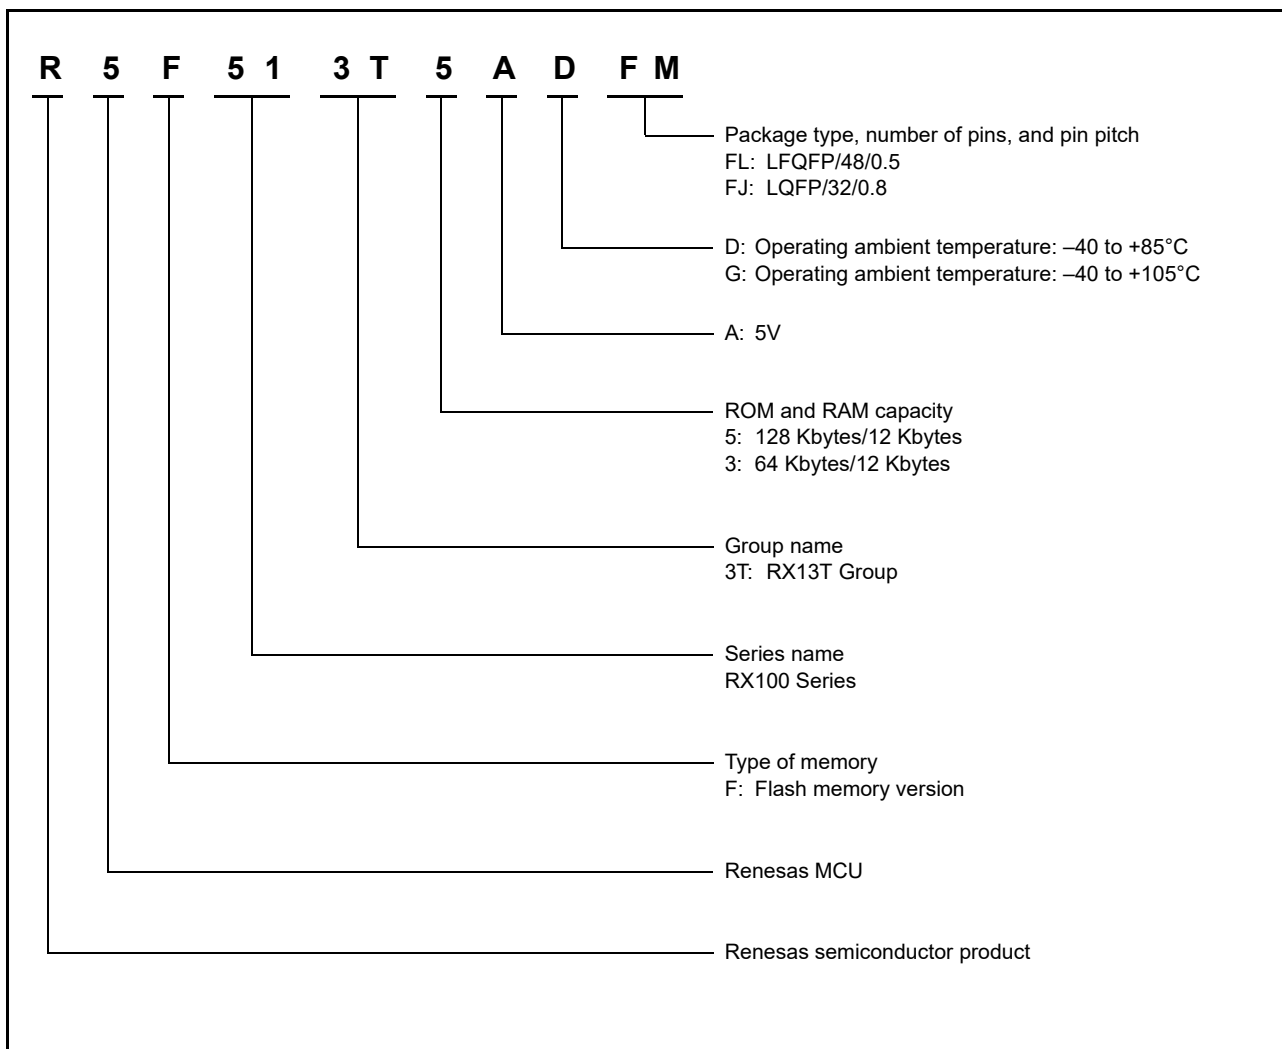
R 5 F 5 1 3 T 5 A D F M

Package type, number of pins, and pin pitch
FL: LFQFP/48/0.5
FJ: LQFP/32/0.8

D: Operating ambient temperature: –40 to +85°C
G: Operating ambient temperature: –40 to +105°C

A: 5V

ROM and RAM capacity
5: 128 Kbytes/12 Kbytes
3: 64 Kbytes/12 Kbytes

Group name
3T: RX13T Group

Series name
RX100 Series

Type of memory
F: Flash memory version

Renesas MCU

Renesas semiconductor product